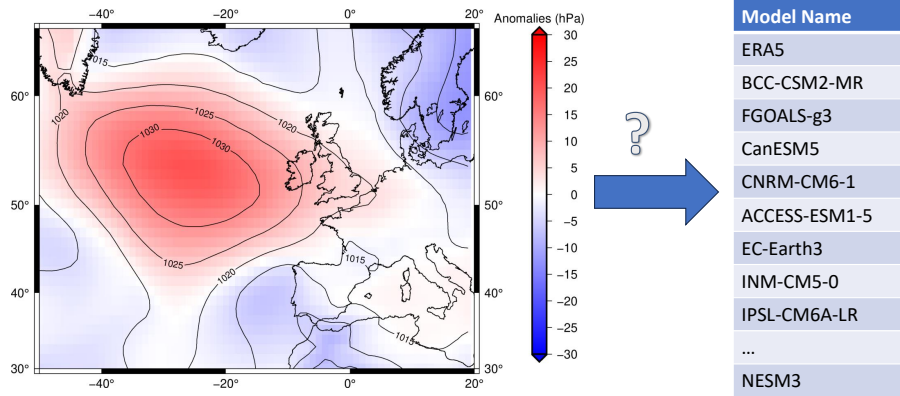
−40° −20° 0° 20°

60° 50° 40° 30°

1015 1020 1025 1030 1030 1025 1020 1025 1020 1015 1015

60° 50° 40° 30°

−40° −20° 0° 20°

Anomalies (hPa)

30 25 20 15 10 5 0 −5 −10 −15 −20 −25 −30

?

| Model Name |
|---|
| ERA5 |
| BCC-CSM2-MR |
| FGOALS-g3 |
| CanESM5 |
| CNRM-CM6-1 |
| ACCESS-ESM1-5 |
| EC-Earth3 |
| INM-CM5-0 |
| IPSL-CM6A-LR |
| … |
| NESM3 |